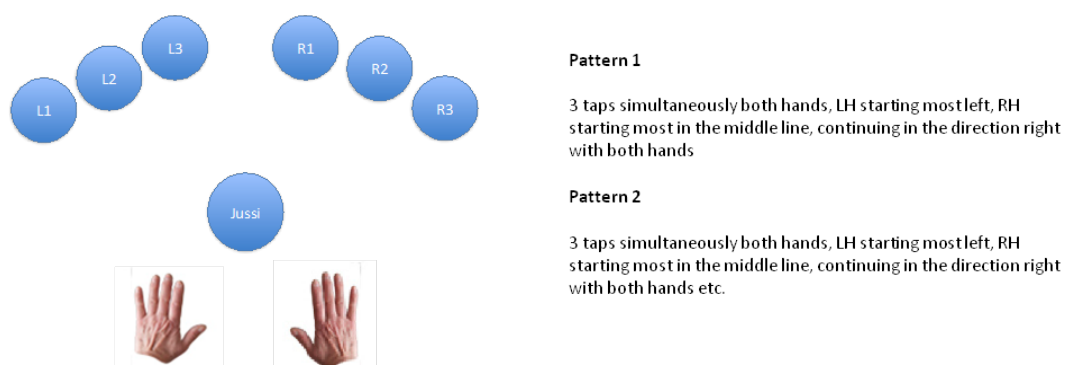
L3

L2

L1

R1

R2

R3

Jussi

**Pattern 1**

3 taps simultaneously both hands, LH starting most left, RH starting most in the middle line, continuing in the direction right with both hands

**Pattern 2**

3 taps simultaneously both hands, LH starting most left, RH starting most in the middle line, continuing in the direction right with both hands etc.